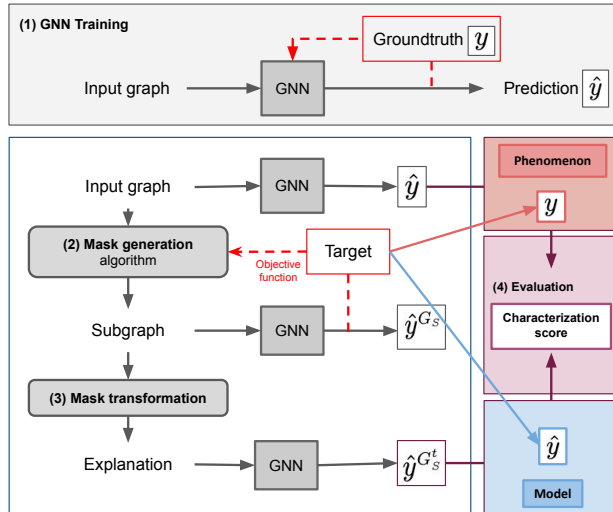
(1) GNN Training

Groundtruth $y$

Input graph

GNN

Prediction $\hat{y}$

Input graph

GNN

$\hat{y}$

Phenomenon

$y$

(2) Mask generation algorithm

Objective function

Target

(4) Evaluation

Subgraph

GNN

$\hat{y}^{G_S}$

Characterization score

(3) Mask transformation

Explanation

GNN

$\hat{y}^{G_S^t}$

$\hat{y}$

Model